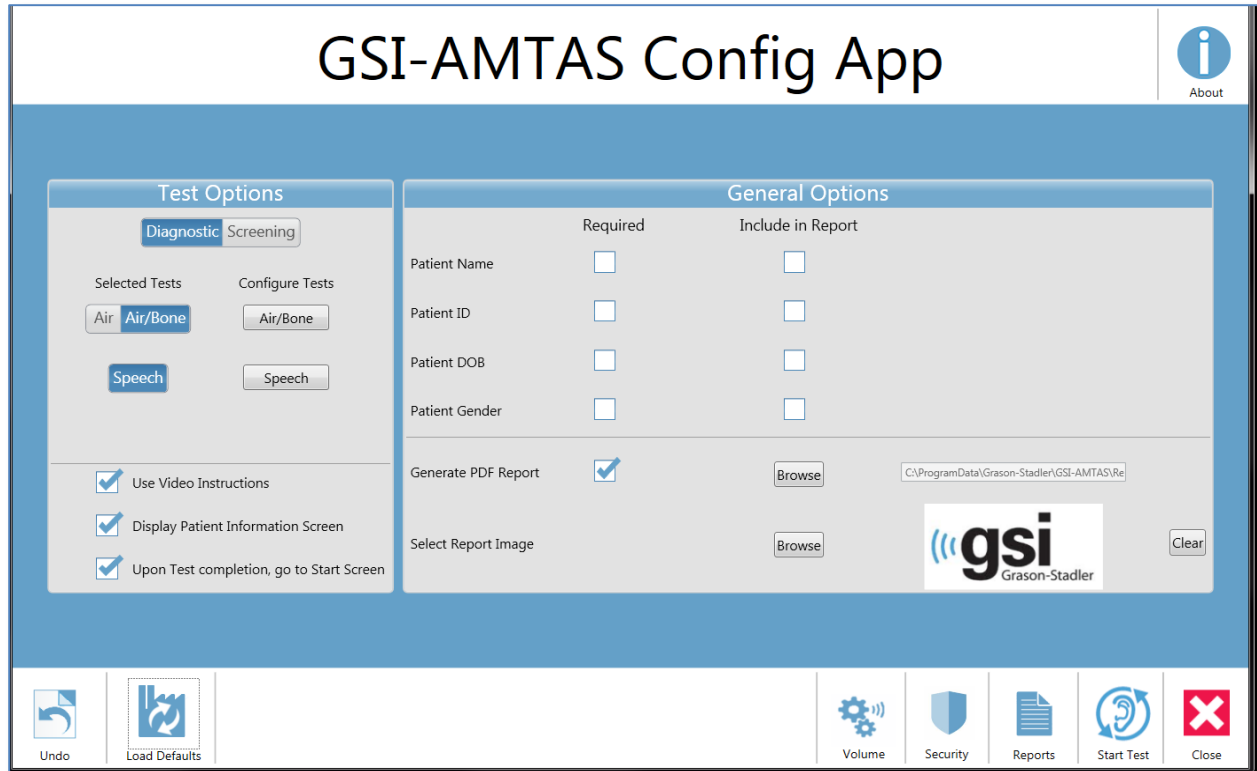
GSI-AMTAS Config App

About

Test Options

Diagnostic Screening

Selected Tests

Configure Tests

Air Air/Bone

Air/Bone

Speech

Speech

Use Video Instructions

Display Patient Information Screen

Upon Test completion, go to Start Screen

General Options

Required

Include in Report

Patient Name

Patient ID

Patient DOB

Patient Gender

Generate PDF Report

Browse

C:\ProgramData\Grason-Stadler\GSI-AMTAS\Re

Select Report Image

Browse

gsi Grason-Stadler

Clear

Undo

Load Defaults

Volume

Security

Reports

Start Test

Close